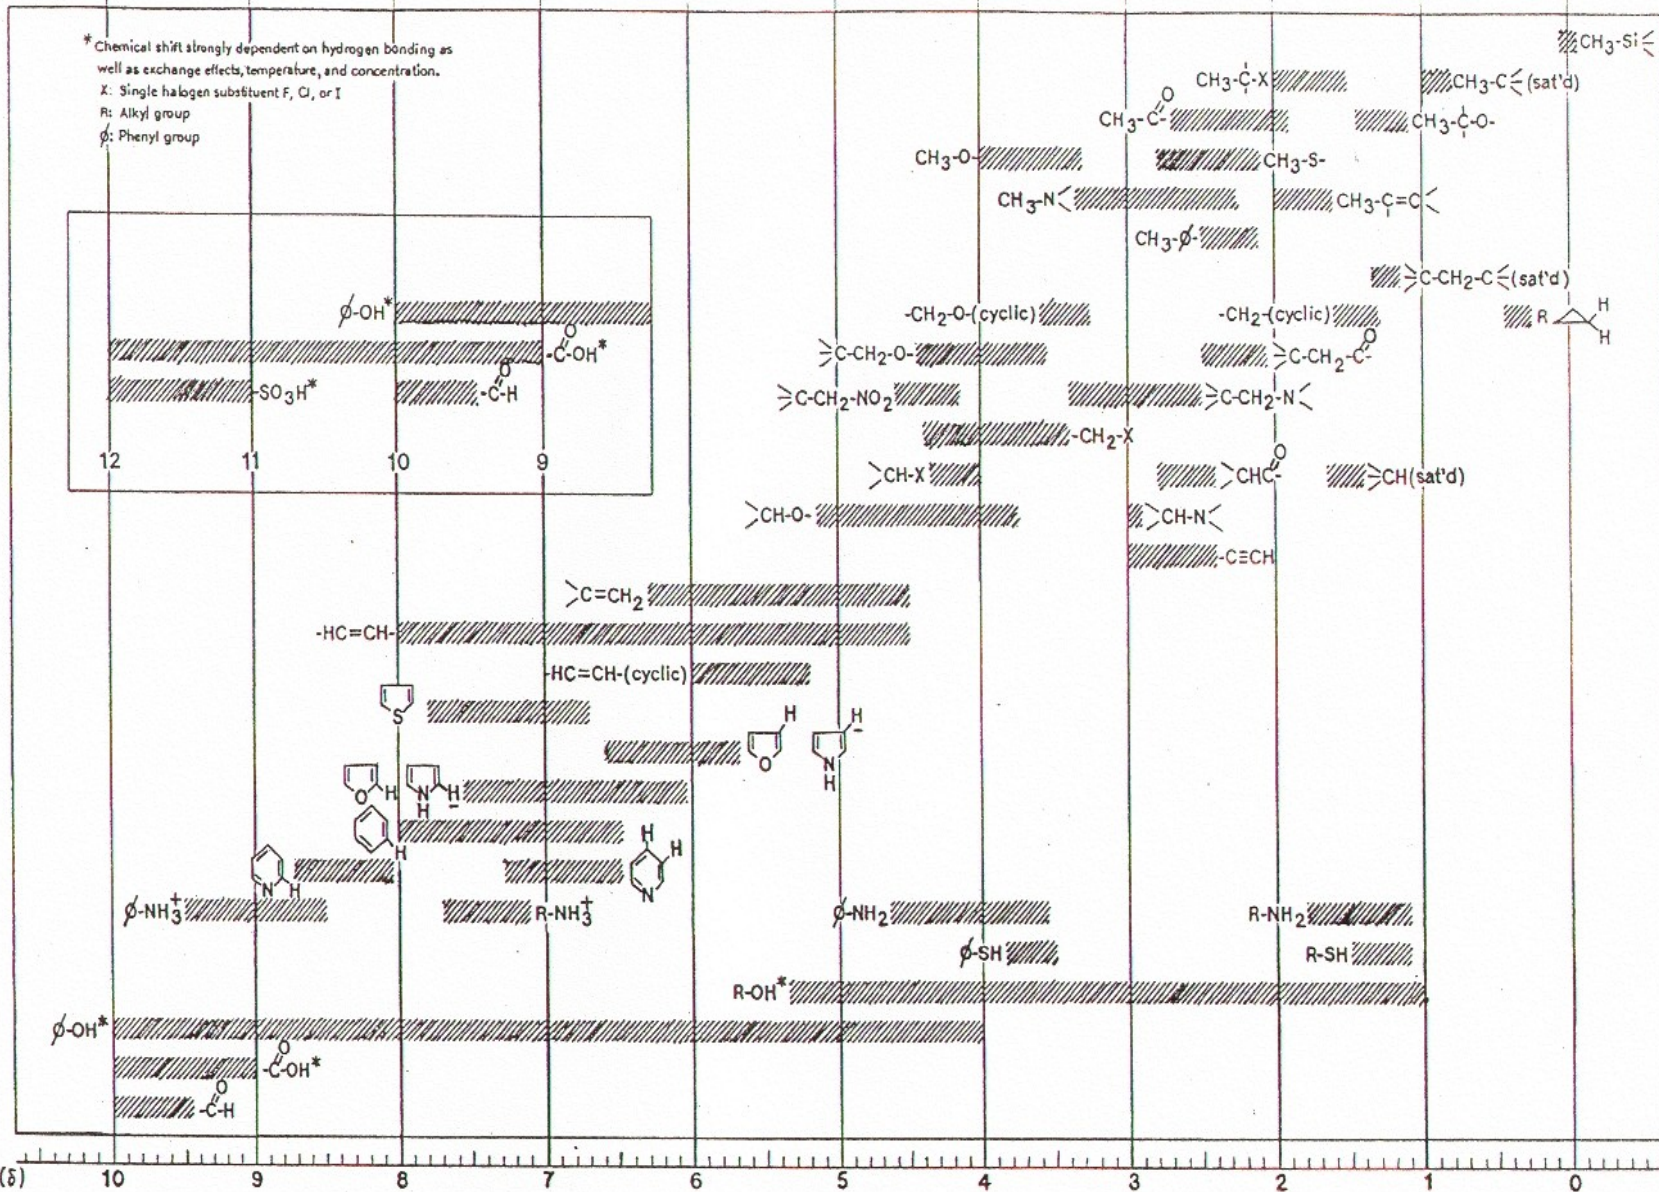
*Chemical shift strongly dependent on hydrogen bonding as well as exchange effects, temperature, and concentration.
X: Single halogen substituent F, Cl, or I
R: Alkyl group
ø: Phenyl group

$CH_3$-Si<
$CH_3$-C-X
$CH_3$-C< (sat'd)
$CH_3$-C(=O)-
$CH_3$-C-O-
$CH_3$-O-
$CH_3$-S-
$CH_3$-N<
$CH_3$-C=C<
$CH_3$-ø-
>C-$CH_2$-C< (sat'd)
ø-OH*
-$CH_2$-O-(cyclic)
-$CH_2$-(cyclic)
R
H
H
-C(=O)-OH*
>C-$CH_2$-O-
>C-$CH_2$-C(=O)-
-$SO_3$H*
-C(=O)-H
>C-$CH_2$-$NO_2$
>C-$CH_2$-N<
-$CH_2$-X
12
11
10
9
>CH-X
>CH-C(=O)
>CH (sat'd)
>CH-O-
>CH-N<
-C≡CH
>C=$CH_2$
-HC=CH-
-HC=CH-(cyclic)
S
H
O
H
N
H
H
H
N
H
H
H
H
N
H
N
ø-$NH_3^+$
R-$NH_3^+$
ø-$NH_2$
R-$NH_2$
ø-SH
R-SH
R-OH*
ø-OH*
-C(=O)-OH*
-C(=O)-H
(δ)
10
9
8
7
6
5
4
3
2
1
0